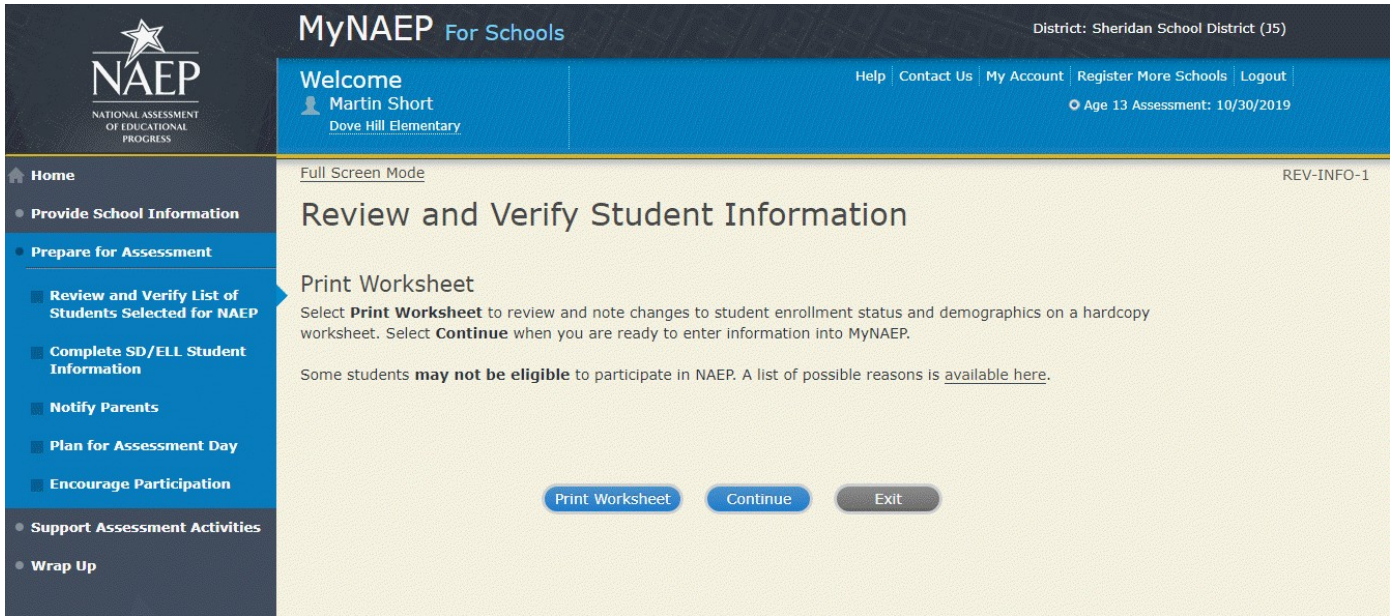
NAEP
NATIONAL ASSESSMENT OF EDUCATIONAL PROGRESS

MyNAEP For Schools

District: Sheridan School District (J5)

Welcome
Martin Short
Dove Hill Elementary

Help | Contact Us | My Account | Register More Schools | Logout
Age 13 Assessment: 10/30/2019

Home
Provide School Information
Prepare for Assessment
Review and Verify List of Students Selected for NAEP
Complete SD/ELL Student Information
Notify Parents
Plan for Assessment Day
Encourage Participation
Support Assessment Activities
Wrap Up

Full Screen Mode

REV-INFO-1

Review and Verify Student Information

Print Worksheet

Select **Print Worksheet** to review and note changes to student enrollment status and demographics on a hardcopy worksheet. Select **Continue** when you are ready to enter information into MyNAEP.

Some students **may not be eligible** to participate in NAEP. A list of possible reasons is available here.

Print Worksheet
Continue
Exit